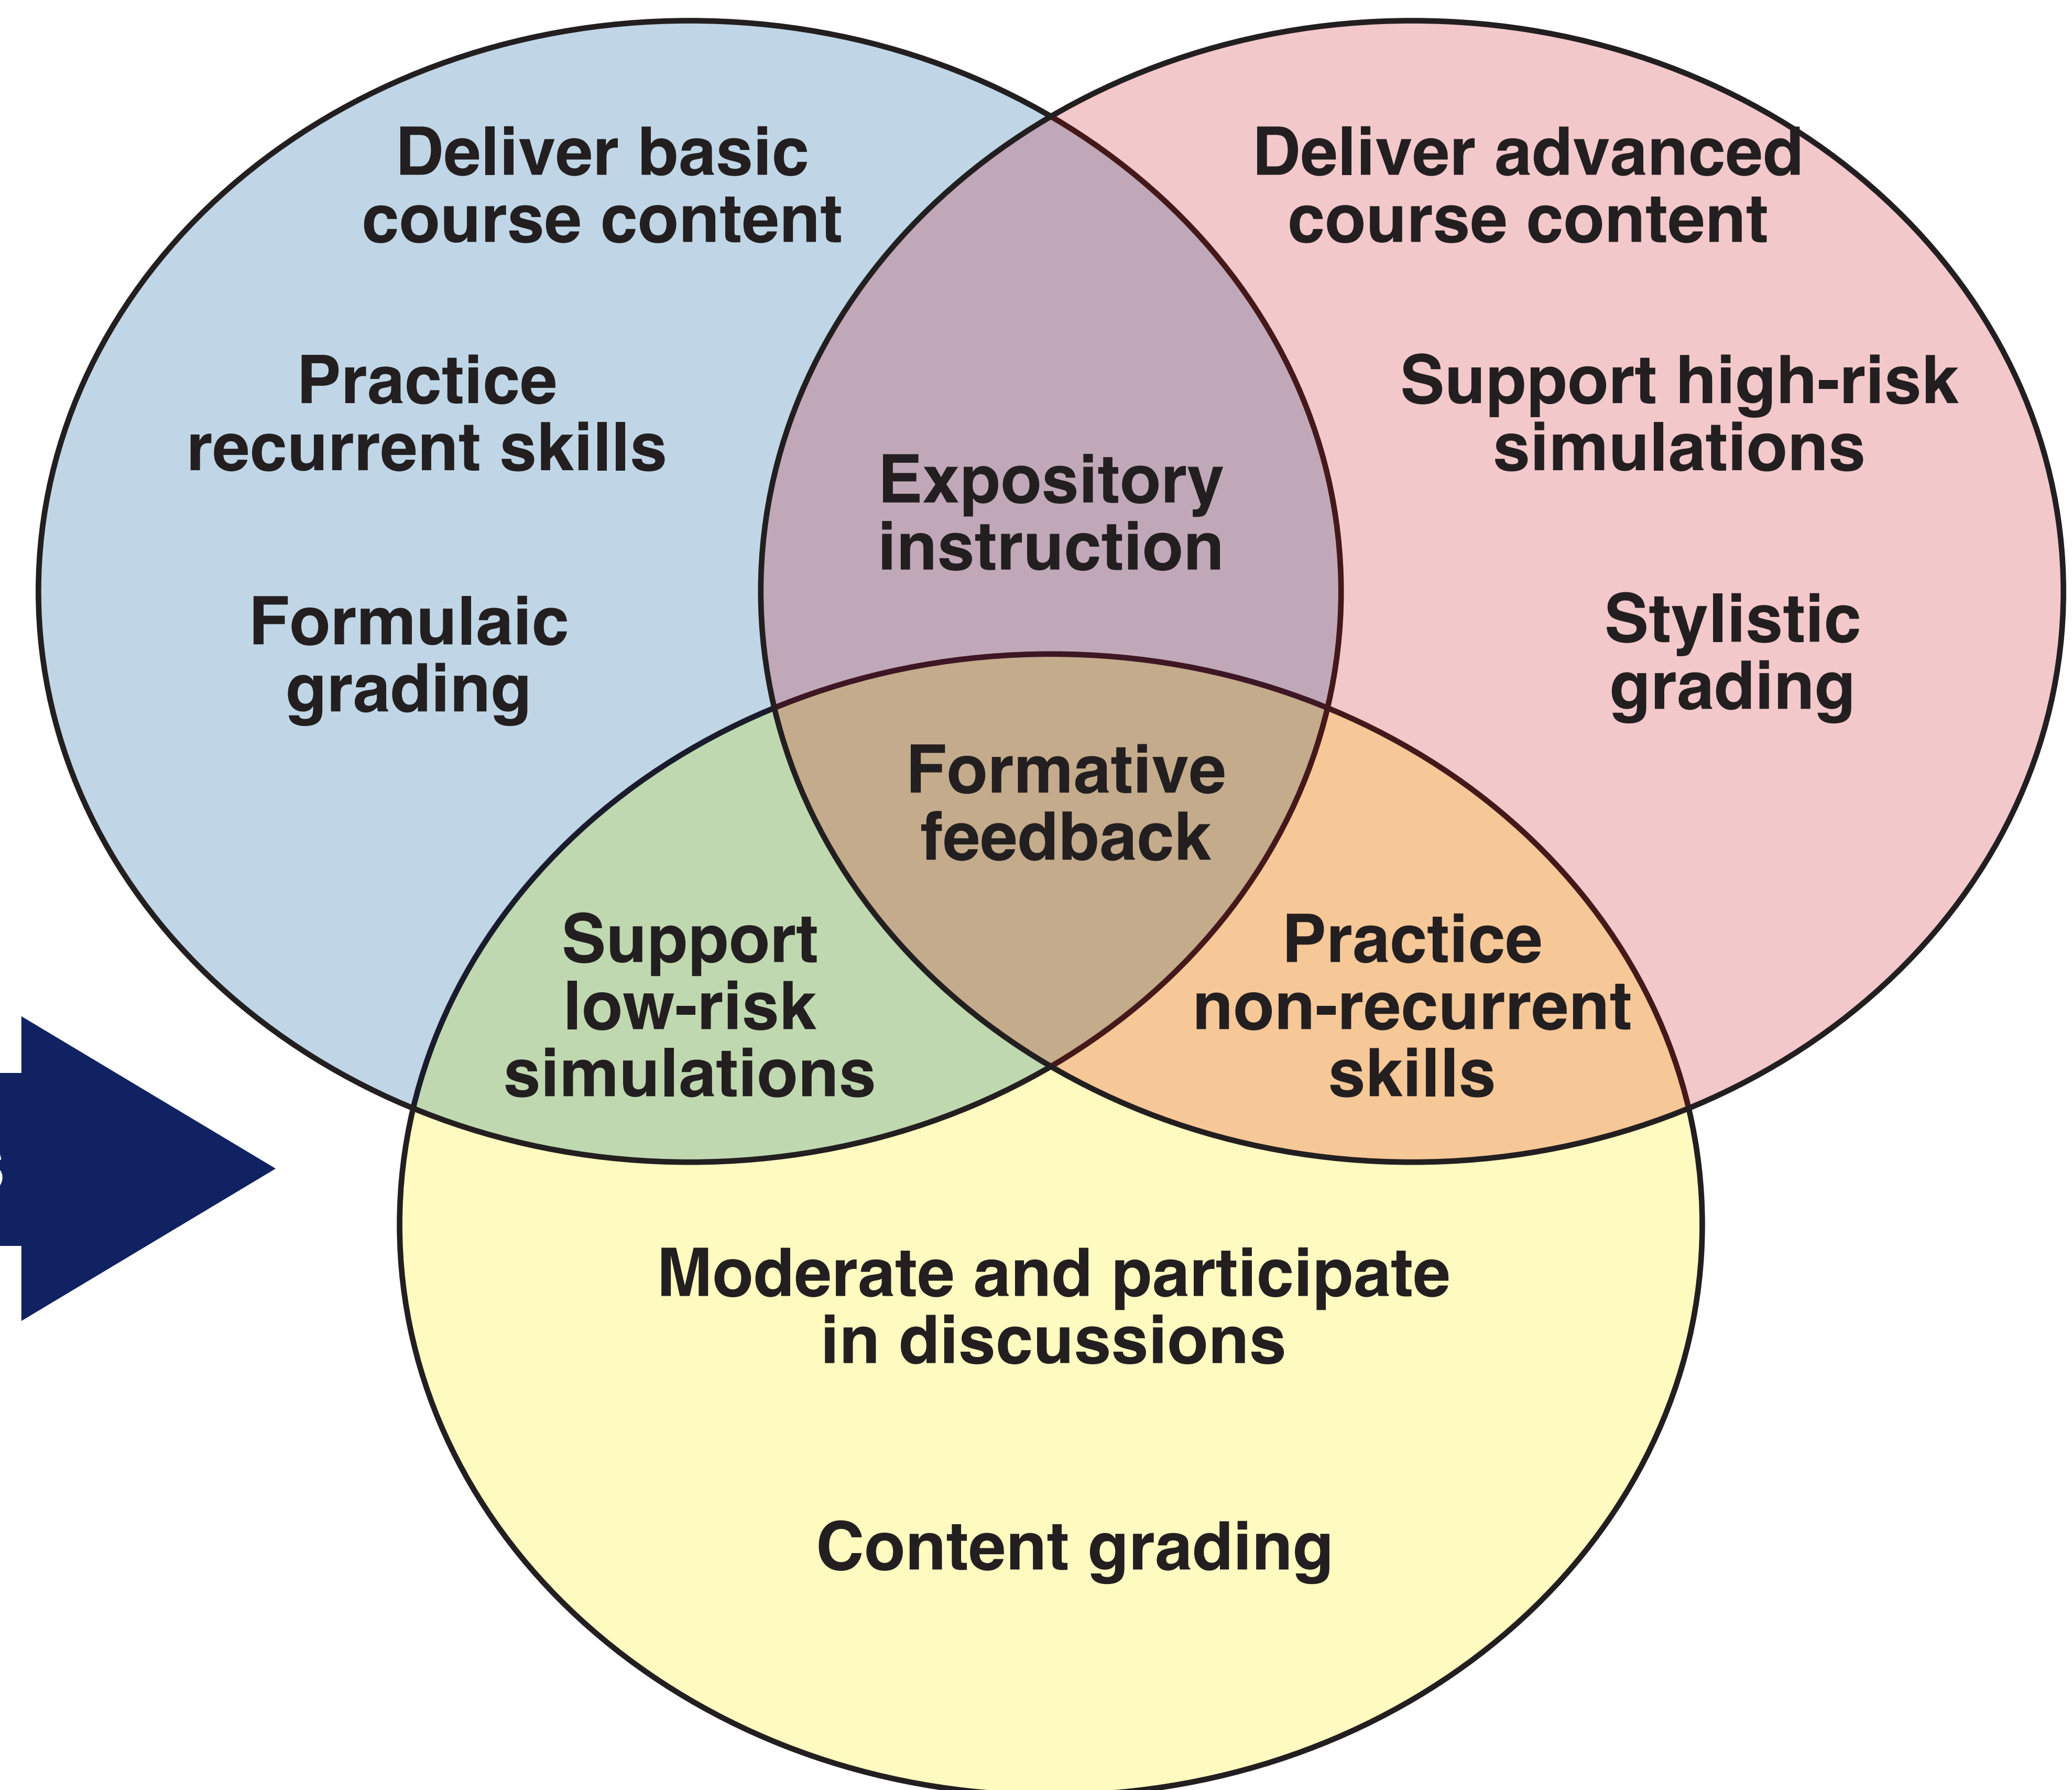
Deliver basic course content

Deliver advanced course content

Practice recurrent skills

Support high-risk simulations

Expository instruction

Formulaic grading

Stylistic grading

Formative feedback

Support low-risk simulations

Practice non-recurrent skills

Moderate and participate in discussions

Content grading